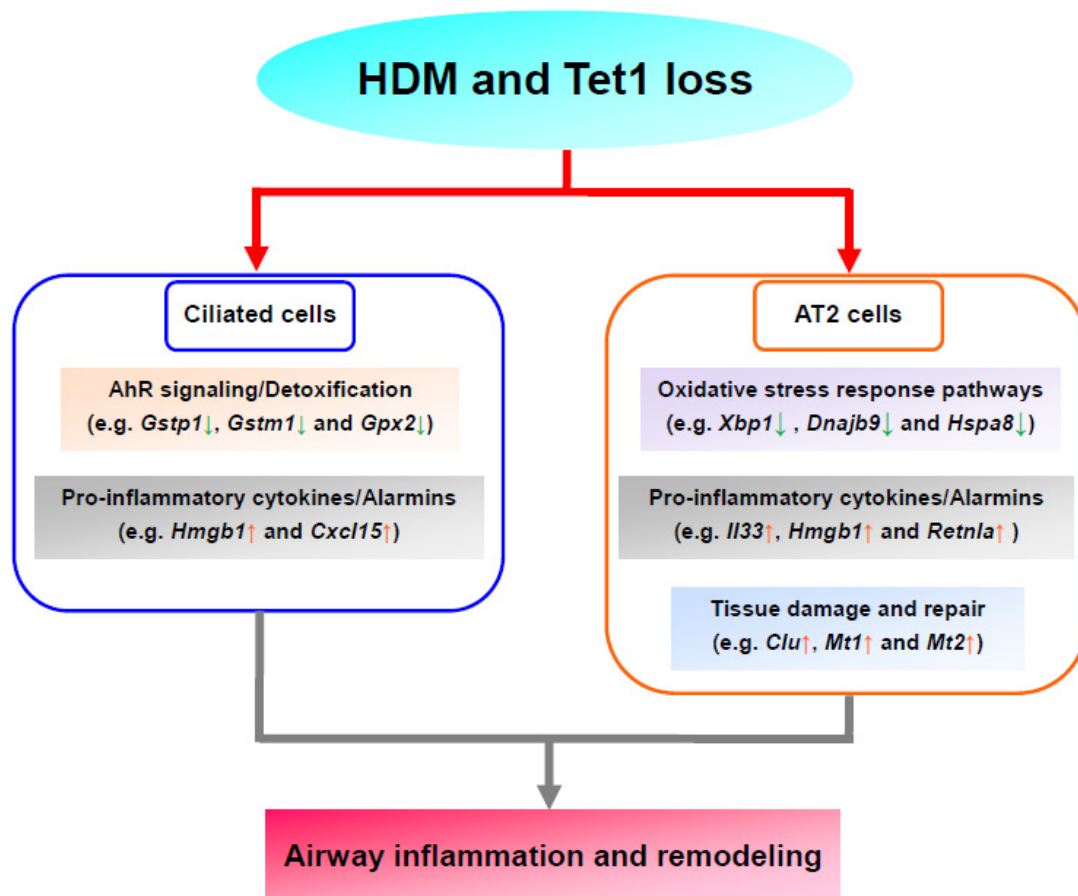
HDM and Tet1 loss

Ciliated cells

AhR signaling/Detoxification
(e.g. Gstp1↓, Gstm1↓ and Gpx2↓)

Pro-inflammatory cytokines/Alarmins
(e.g. Hmgb1↑ and Cxcl15↑)

AT2 cells

Oxidative stress response pathways
(e.g. Xbp1↓ , Dnajb9↓ and Hspa8↓)

Pro-inflammatory cytokines/Alarmins
(e.g. Il33↑, Hmgb1↑ and Retnla↑ )

Tissue damage and repair
(e.g. Clu↑, Mt1↑ and Mt2↑)

Airway inflammation and remodeling